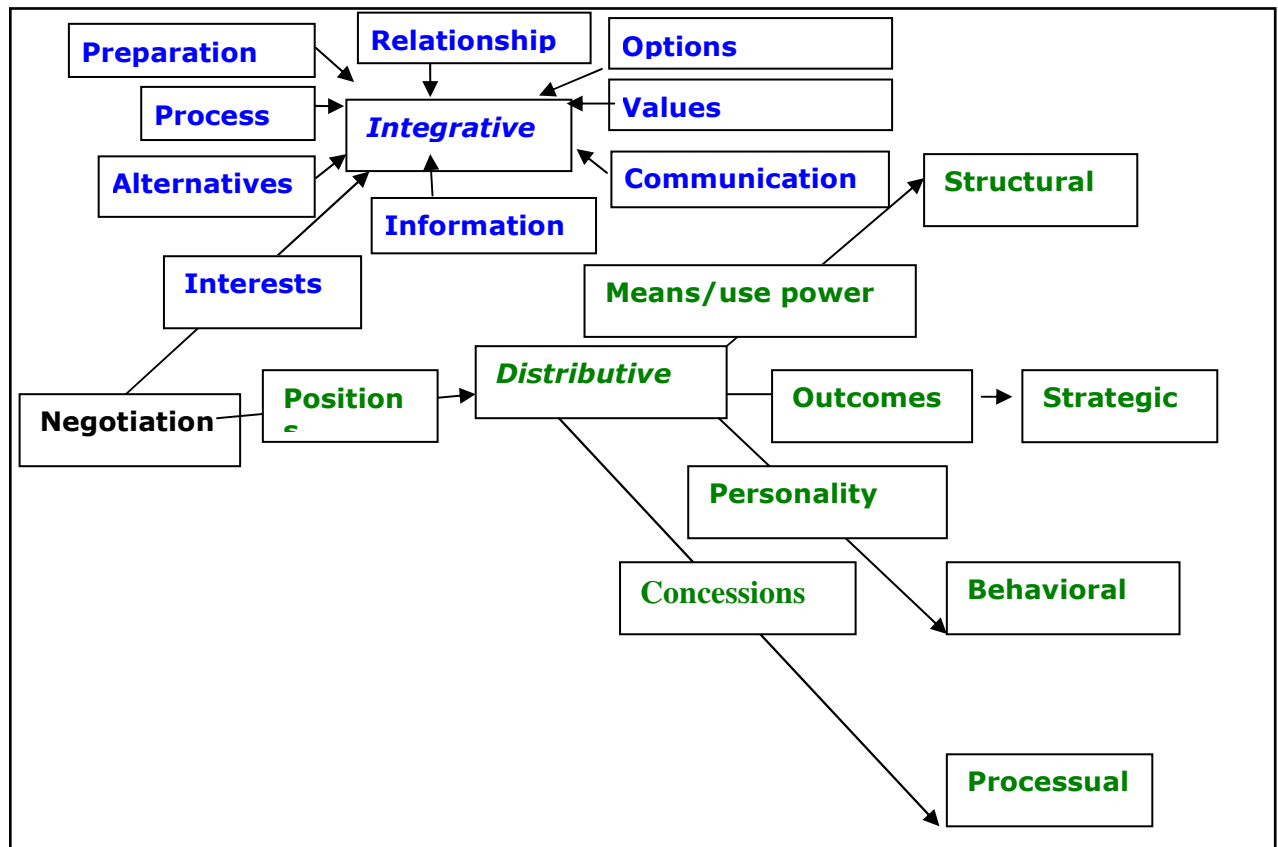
Preparation

Relationship

Options

Process

Integrative

Values

Alternatives

Communication

Structural

Information

Interests

Means/use power

Distributive

Negotiation

Position s

Outcomes

Strategic

Personality

Concessions

Behavioral

Processual